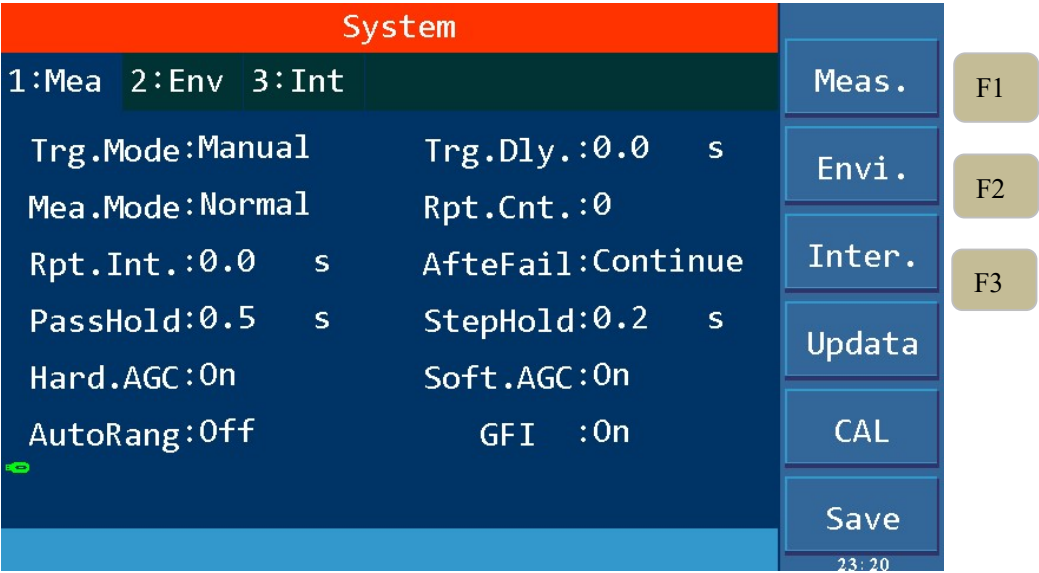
System

1:Mea 2:Env 3:Int

Trg.Mode:Manual Trg.Dly.:0.0 s

Mea.Mode:Normal Rpt.Cnt.:0

Rpt.Int.:0.0 s AfteFail:Continue

PassHold:0.5 s StepHold:0.2 s

Hard.AGC:On Soft.AGC:On

AutoRang:Off GFI :On

Meas.

Envi.

Inter.

Updata

CAL

Save

23:20

F1

F2

F3